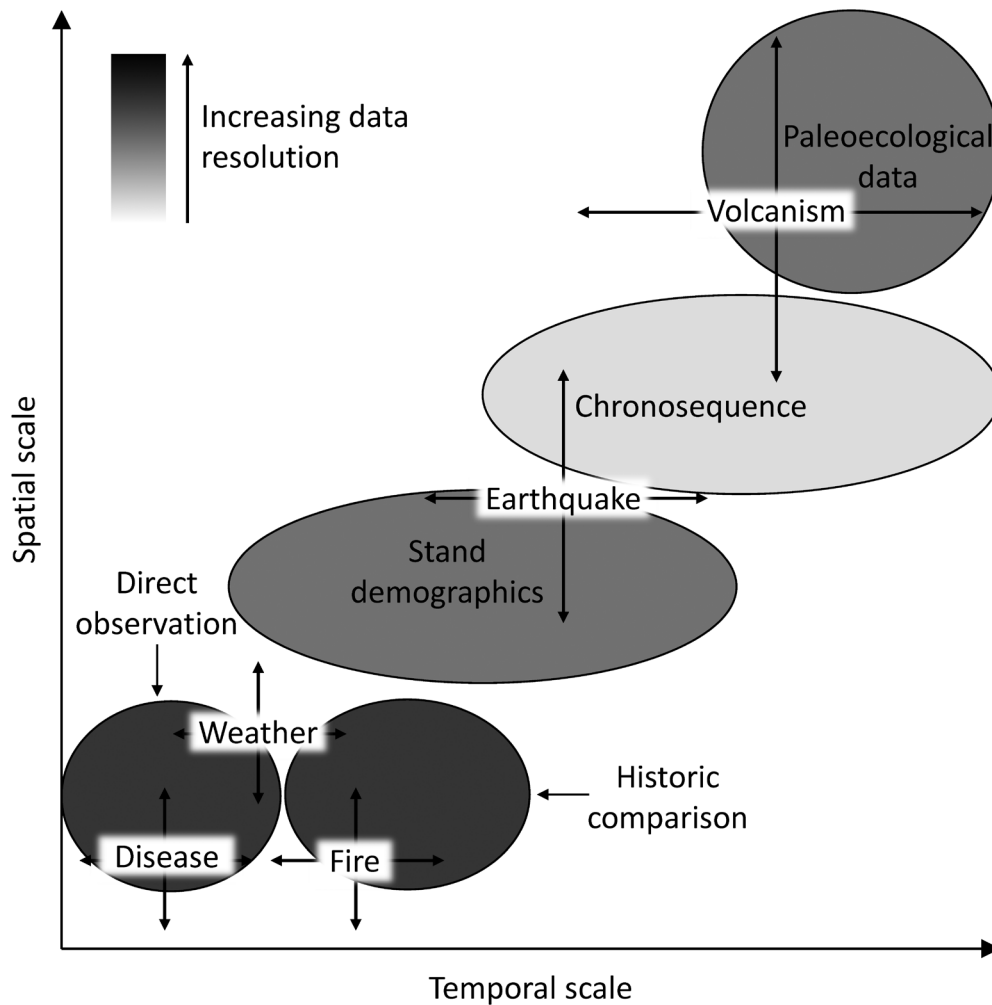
Increasing data resolution

Paleoecological data

Volcanism

Chronosequence

Earthquake

Stand demographics

Direct observation

Weather

Historic comparison

Disease

Fire

Spatial scale

Temporal scale